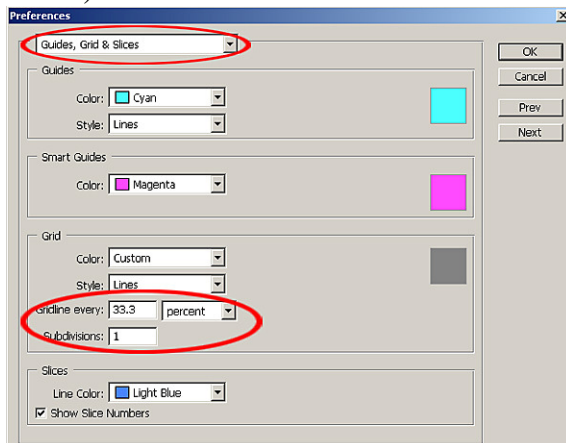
Preferences

Guides, Grid & Slices

OK
Cancel
Prev
Next

Guides
Color: Cyan
Style: Lines

Smart Guides
Color: Magenta

Grid
Color: Custom
Style: Lines
Gridline every: 33.3 percent
Subdivisions: 1

Slices
Line Color: Light Blue
Show Slice Numbers